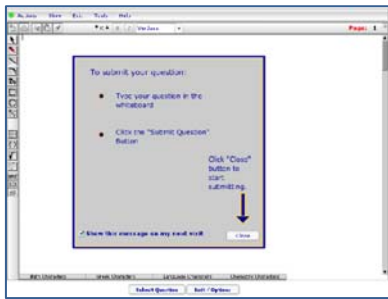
To submit your question:

Type your question in the whiteboard

Click the "Submit Question" button

Click "Close" button to start submitting.

Show this message on my next visit

Close

Page: 1

Math Characters

Greek Characters

Language Characters

Chemistry Characters

Submit Question

Exit / Options